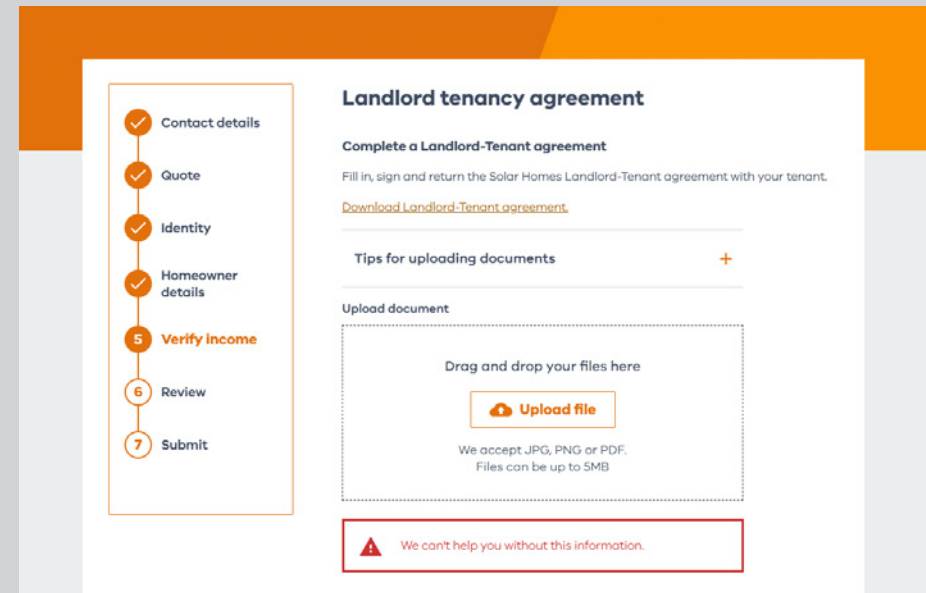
Contact details

Quote

Identity

Homeowner details

5 Verify income

6 Review

7 Submit

Landlord tenancy agreement

Complete a Landlord-Tenant agreement

Fill in, sign and return the Solar Homes Landlord-Tenant agreement with your tenant.

Download Landlord-Tenant agreement.

Tips for uploading documents +

Upload document

Drag and drop your files here

Upload file

We accept JPG, PNG or PDF.
Files can be up to 5MB

We can't help you without this information.